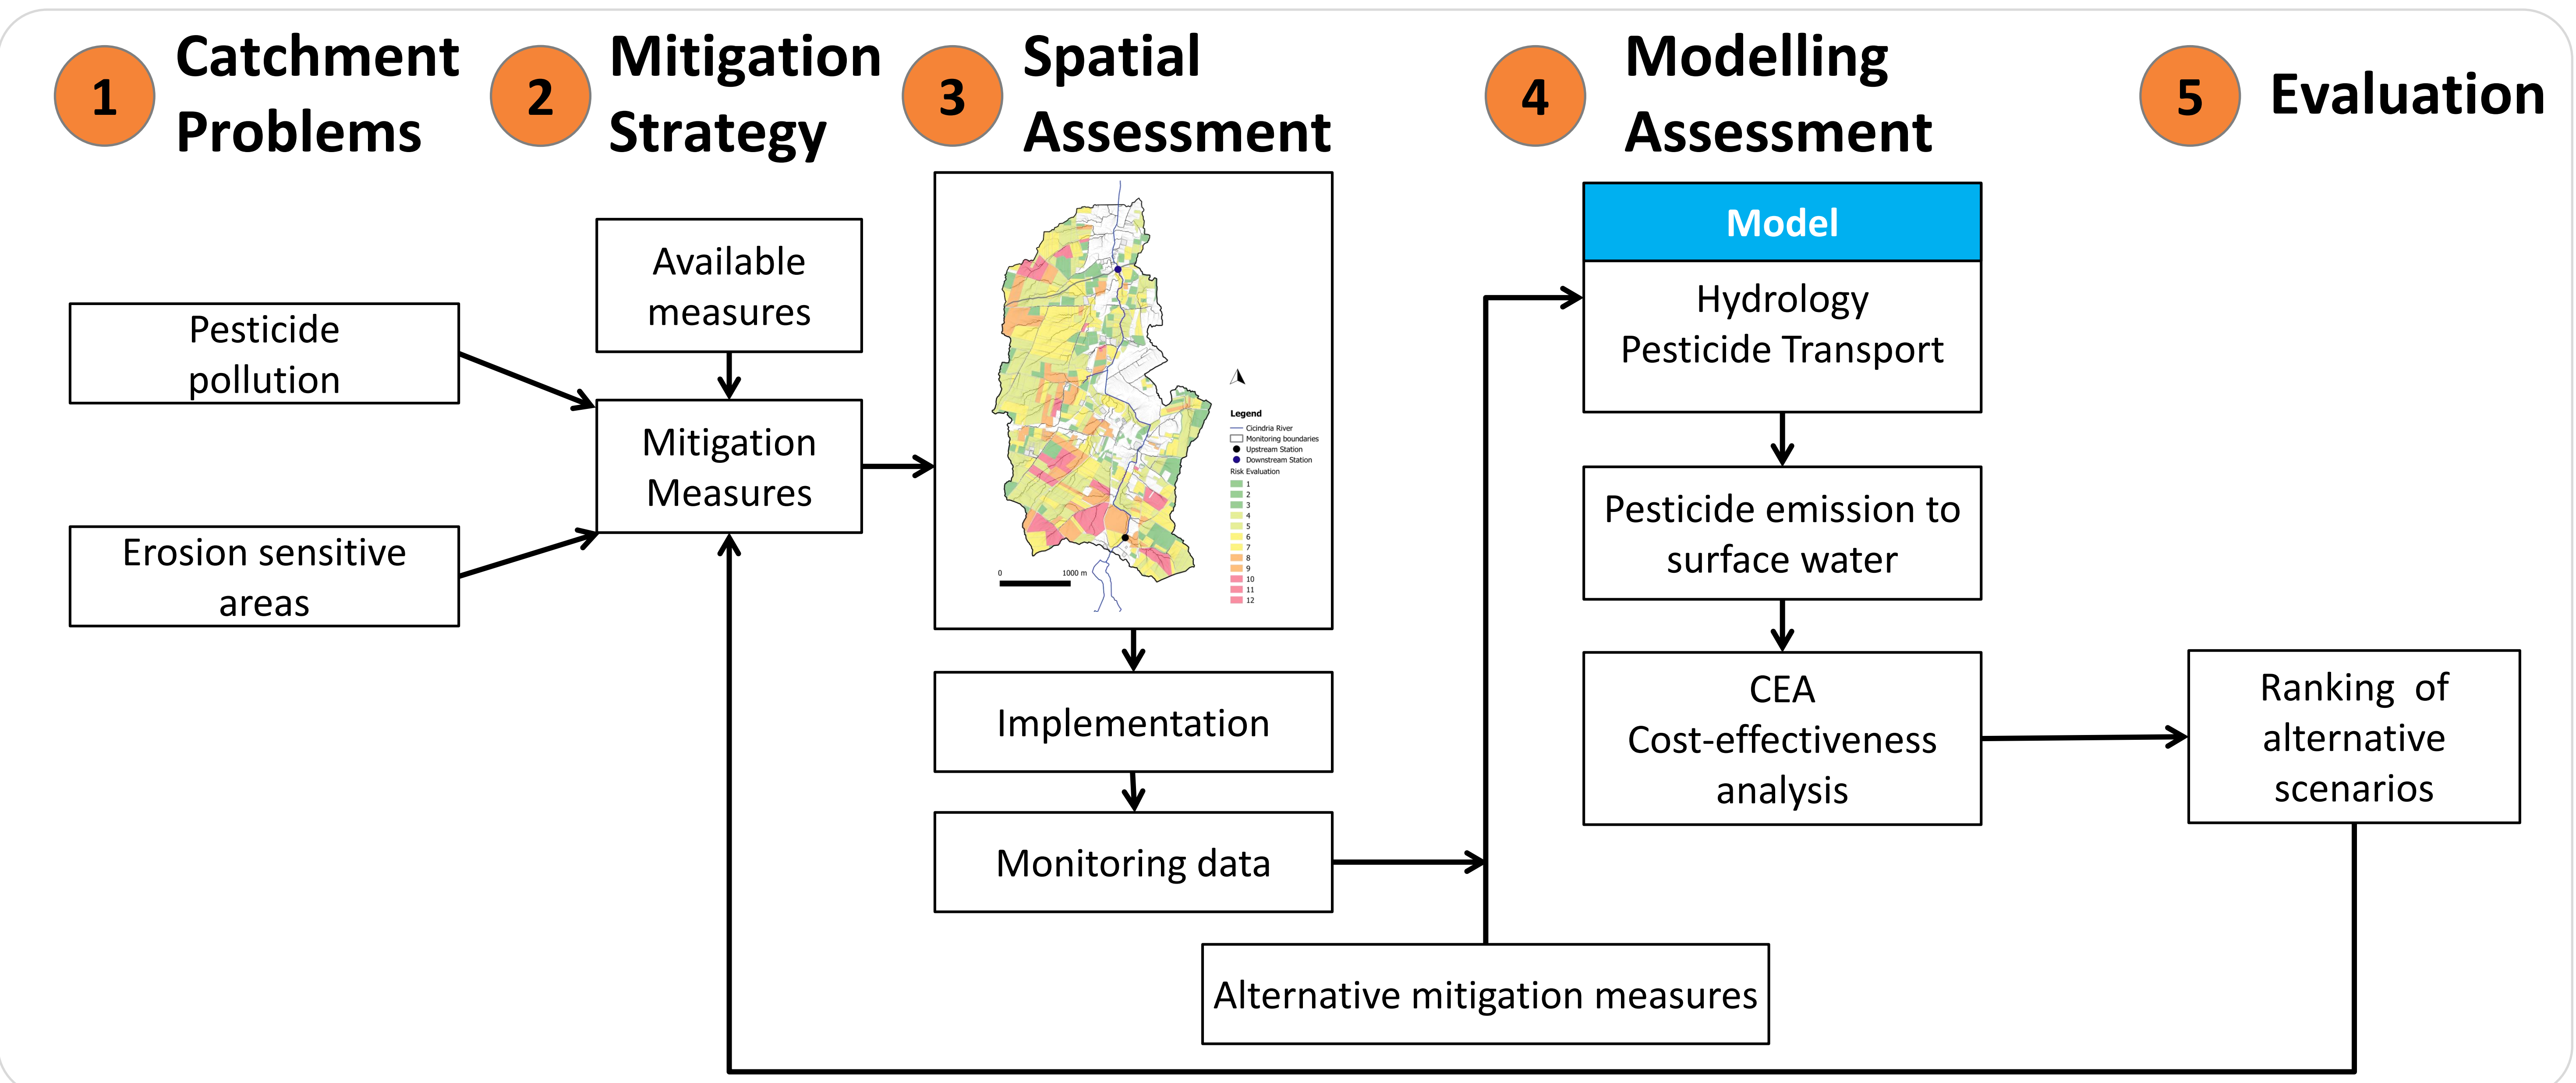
1 Catchment Problems

2 Mitigation Strategy

3 Spatial Assessment

4 Modelling Assessment

5 Evaluation

Pesticide pollution

Erosion sensitive areas

Available measures

Mitigation Measures

Legend
Cicindria River
Monitoring boundaries
Upstream Station
Downstream Station
Risk Evaluation
1
2
3
4
5
6
7
8
9
10
11
12

0 1000 m

Implementation

Monitoring data

Model

Hydrology
Pesticide Transport

Pesticide emission to surface water

CEA
Cost-effectiveness analysis

Ranking of alternative scenarios

Alternative mitigation measures